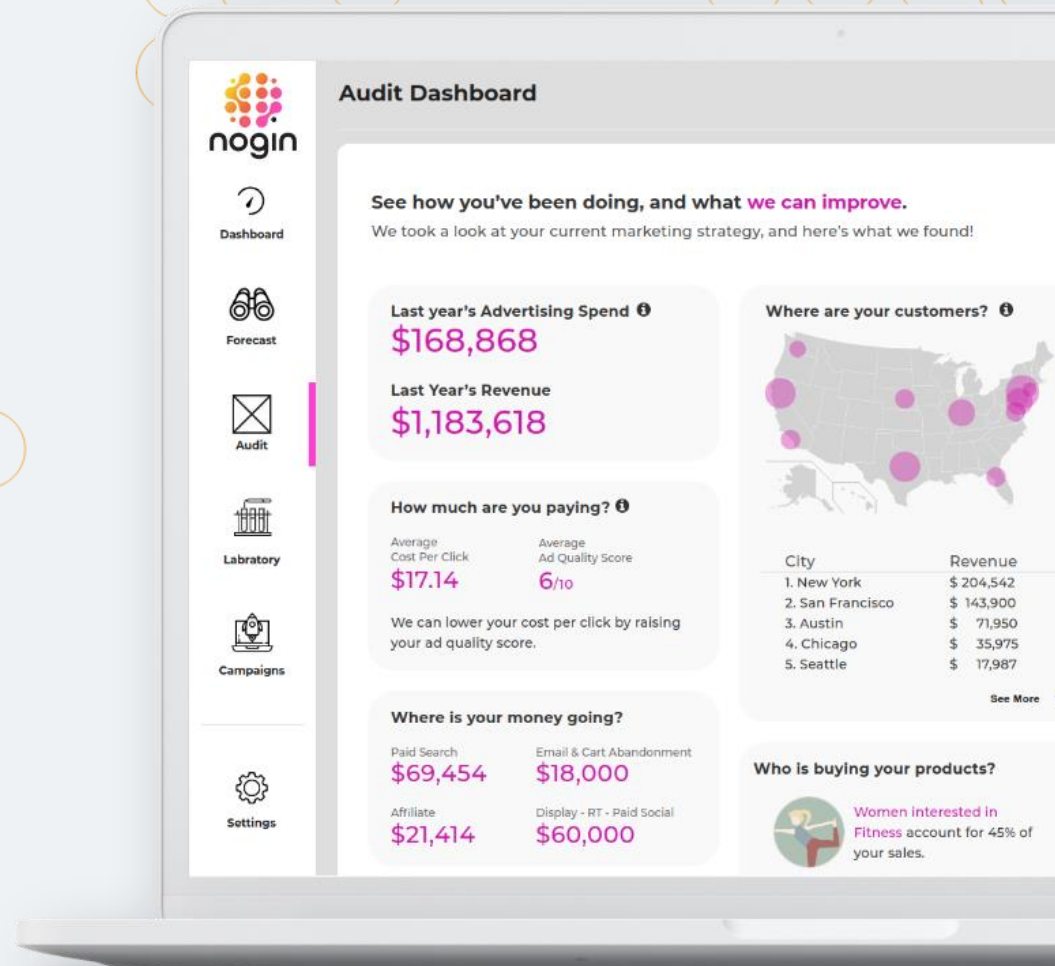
nogin

Dashboard

Forecast

Audit

Labratory

Campaigns

Settings

Audit Dashboard

See how you've been doing, and what we can improve.

We took a look at your current marketing strategy, and here's what we found!

Last year's Advertising Spend

$168,868

Last Year's Revenue

$1,183,618

How much are you paying?

Average Cost Per Click

$17.14

Average Ad Quality Score

6/10

We can lower your cost per click by raising your ad quality score.

Where is your money going?

Paid Search

$69,454

Email & Cart Abandonment

$18,000

Affiliate

$21,414

Display - RT - Paid Social

$60,000

Where are your customers?

| City | Revenue |
|---|---|
| 1. New York | $ 204,542 |
| 2. San Francisco | $ 143,900 |
| 3. Austin | $ 71,950 |
| 4. Chicago | $ 35,975 |
| 5. Seattle | $ 17,987 |

See More

Who is buying your products?

Women interested in Fitness account for 45% of your sales.